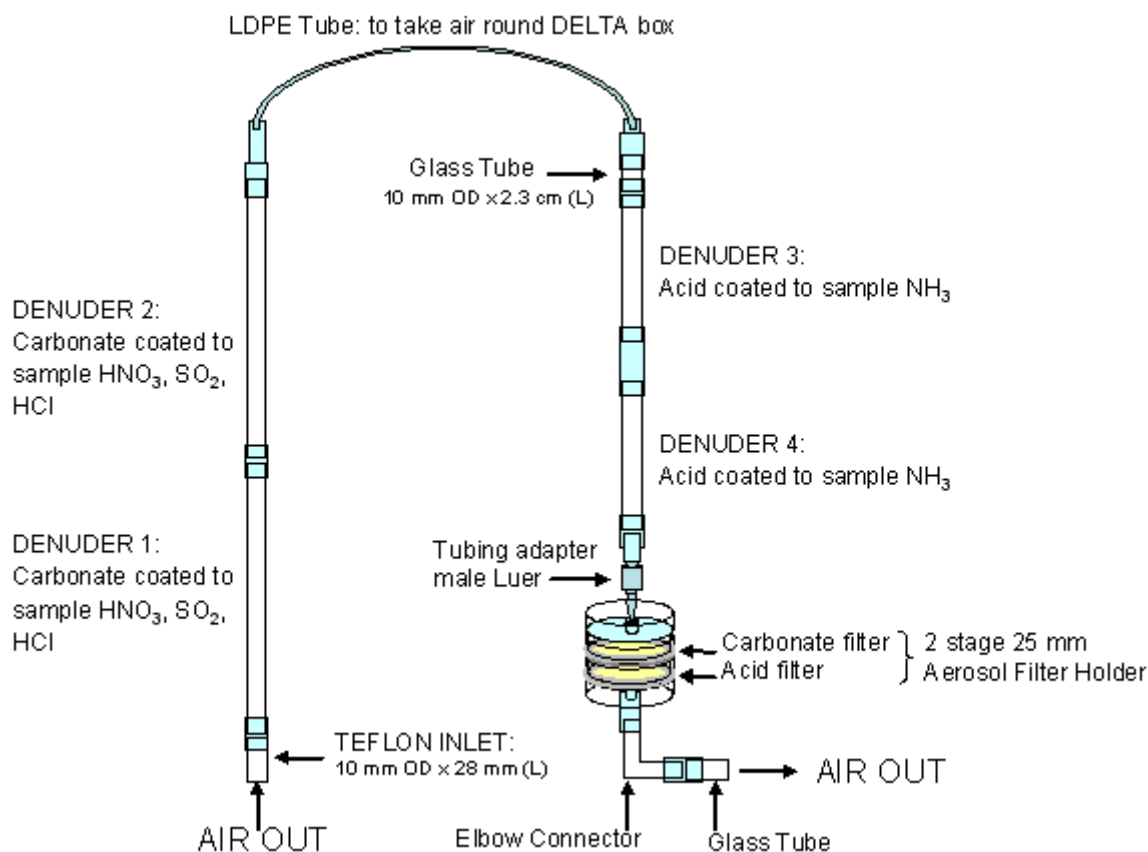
LDPE Tube: to take air round DELTA box

Glass Tube
10 mm OD × 2.3 cm (L)

DENUDER 3:
Acid coated to sample $NH_3$

DENUDER 2:
Carbonate coated to sample $HNO_3$, $SO_2$, HCl

DENUDER 4:
Acid coated to sample $NH_3$

DENUDER 1:
Carbonate coated to sample $HNO_3$, $SO_2$, HCl

Tubing adapter
male Luer

Carbonate filter
Acid filter

2 stage 25 mm
Aerosol Filter Holder

TEFLON INLET:
10 mm OD × 28 mm (L)

AIR OUT

AIR OUT

Elbow Connector

Glass Tube